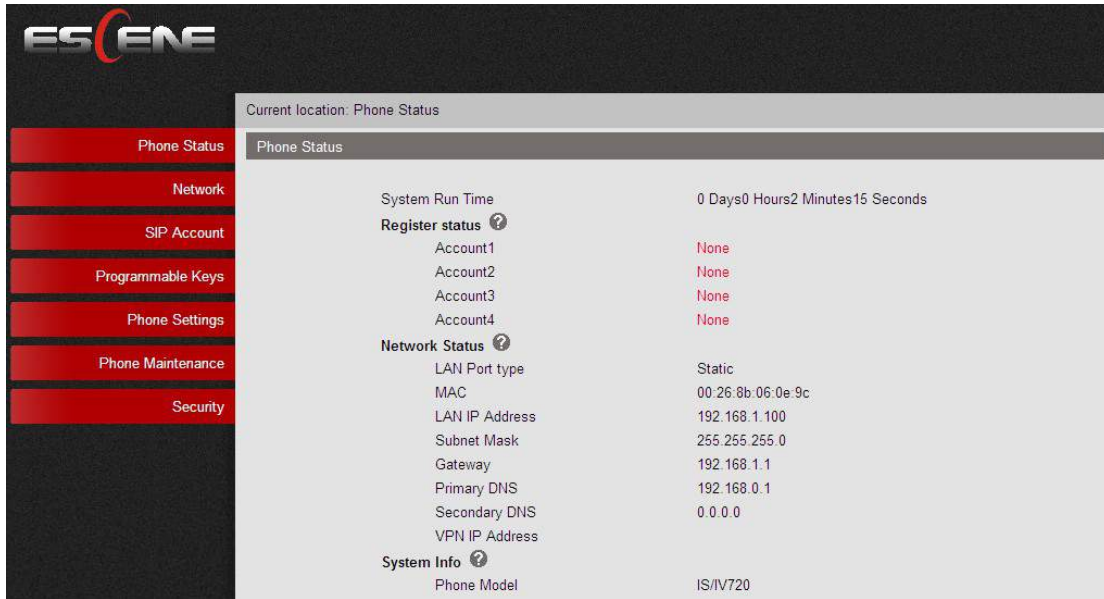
ESCENE

Current location: Phone Status

Phone Status
Network
SIP Account
Programmable Keys
Phone Settings
Phone Maintenance
Security

Phone Status

| | |
|---|---|
| System Run Time | 0 Days0 Hours2 Minutes15 Seconds |
| **Register status** | |
| Account1 | None |
| Account2 | None |
| Account3 | None |
| Account4 | None |
| **Network Status** | |
| LAN Port type | Static |
| MAC | 00:26:8b:06:0e:9c |
| LAN IP Address | 192.168.1.100 |
| Subnet Mask | 255.255.255.0 |
| Gateway | 192.168.1.1 |
| Primary DNS | 192.168.0.1 |
| Secondary DNS | 0.0.0.0 |
| VPN IP Address | |
| **System Info** | |
| Phone Model | IS/IV720 |